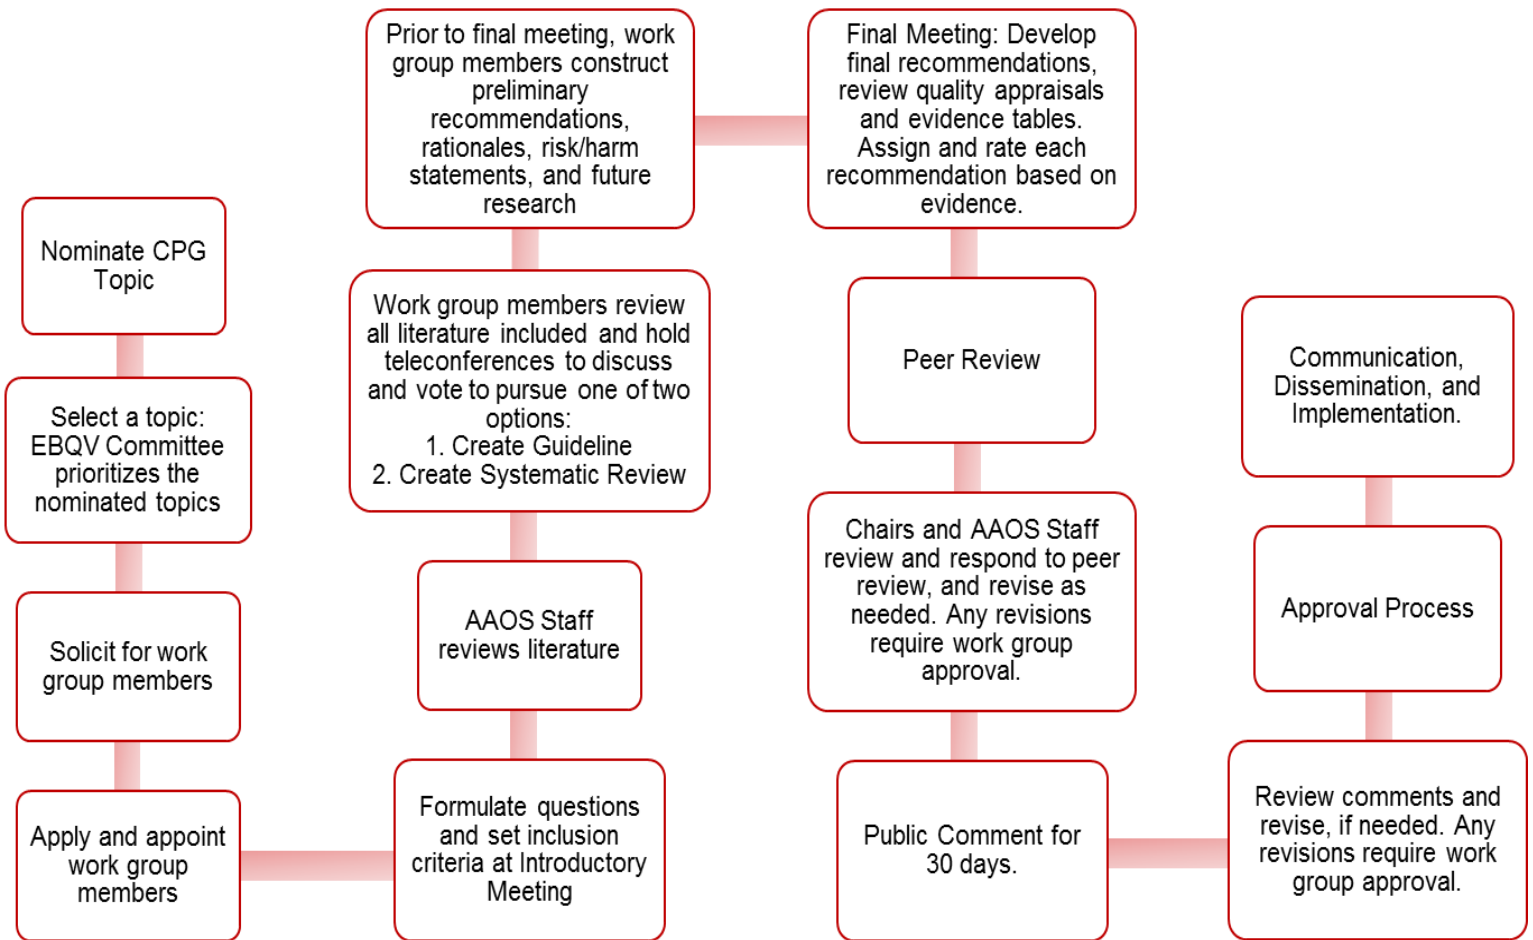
Nominate CPG Topic

Select a topic: EBQV Committee prioritizes the nominated topics

Solicit for work group members

Apply and appoint work group members

Formulate questions and set inclusion criteria at Introductory Meeting

AAOS Staff reviews literature

Work group members review all literature included and hold teleconferences to discuss and vote to pursue one of two options:
1. Create Guideline
2. Create Systematic Review

Prior to final meeting, work group members construct preliminary recommendations, rationales, risk/harm statements, and future research

Final Meeting: Develop final recommendations, review quality appraisals and evidence tables. Assign and rate each recommendation based on evidence.

Peer Review

Chairs and AAOS Staff review and respond to peer review, and revise as needed. Any revisions require work group approval.

Public Comment for 30 days.

Review comments and revise, if needed. Any revisions require work group approval.

Approval Process

Communication, Dissemination, and Implementation.